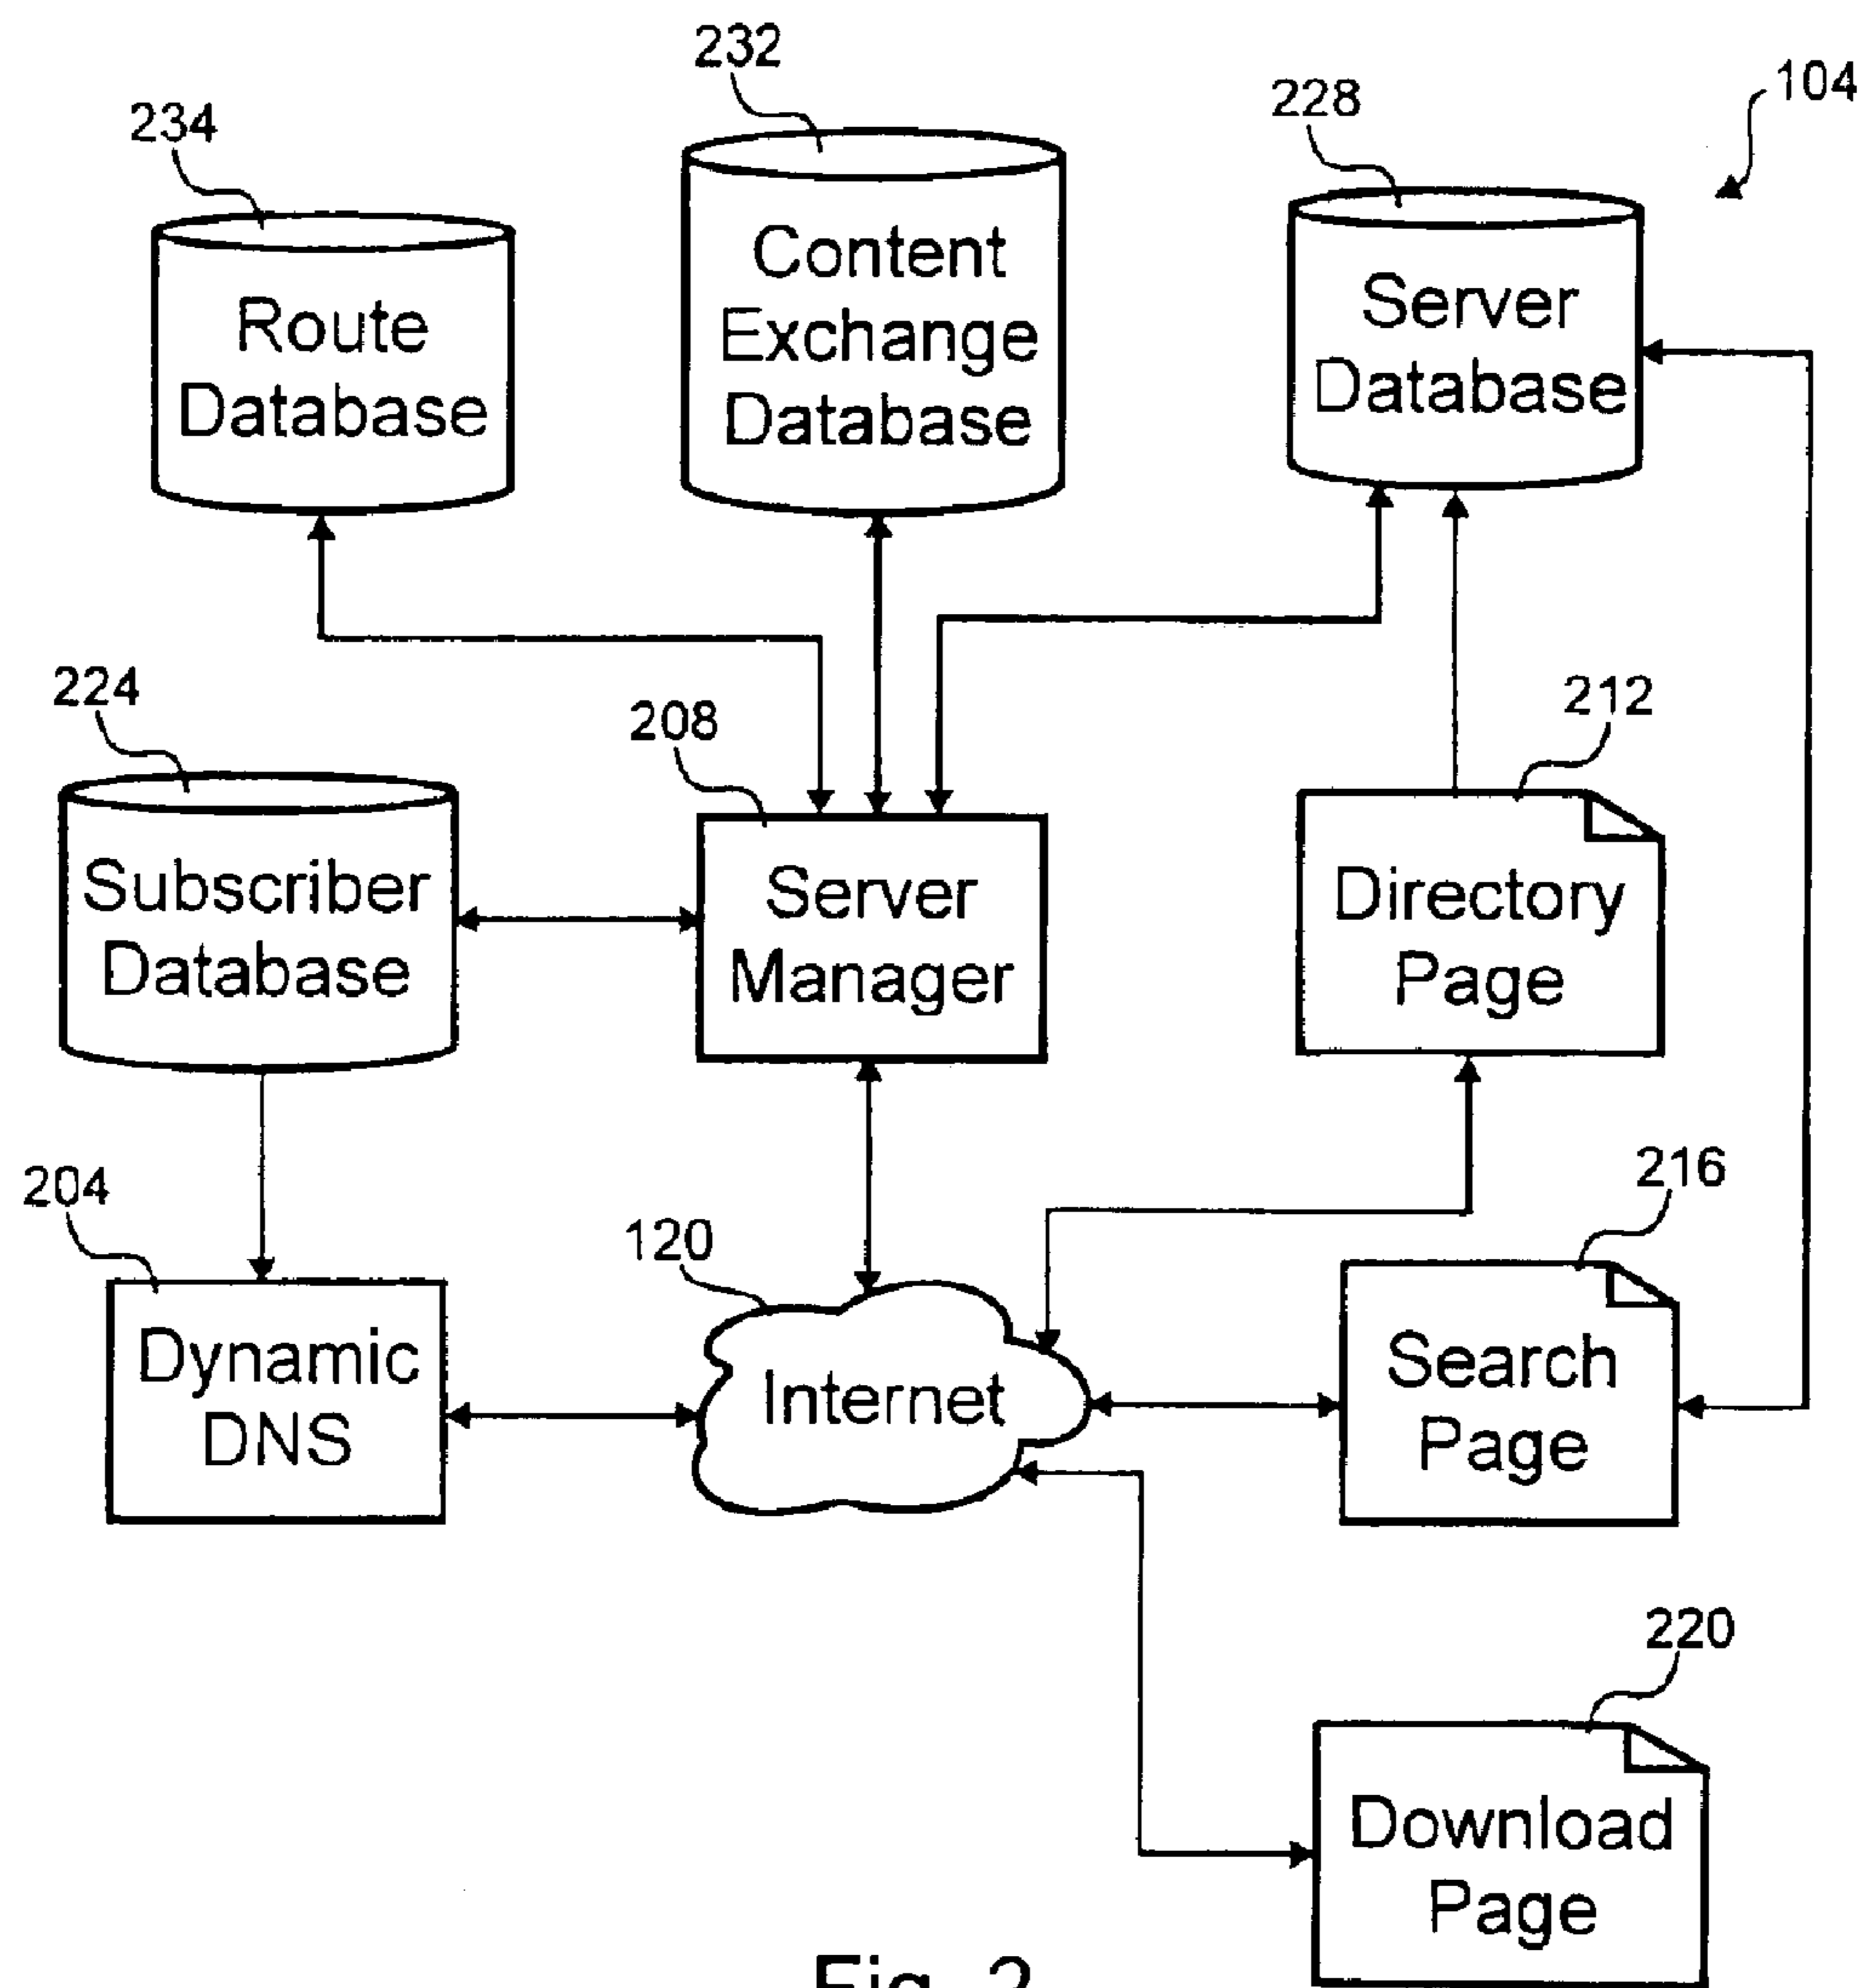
232

234

228

104

Route Database

Content Exchange Database

Server Database

224

208

212

Subscriber Database

Server Manager

Directory Page

204

120

216

Dynamic DNS

Internet

Search Page

220

Download Page

Fig. 2